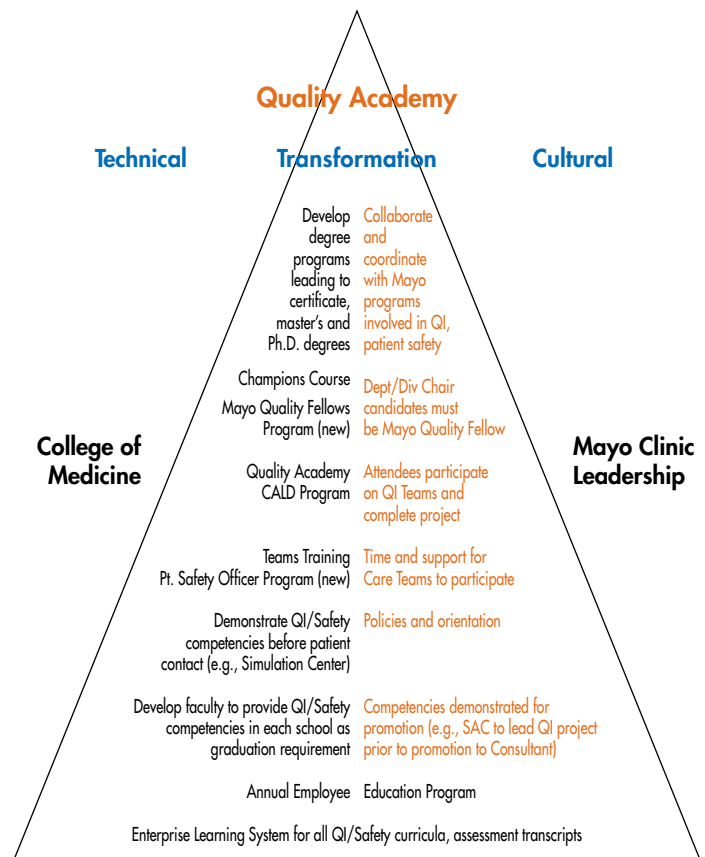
Quality Academy

Technical

Transformation

Cultural

Develop degree programs leading to certificate, master's and Ph.D. degrees

Collaborate and coordinate with Mayo programs involved in QI, patient safety

Champions Course

Mayo Quality Fellows Program (new)

Dept/Div Chair candidates must be Mayo Quality Fellow

College of Medicine

Mayo Clinic Leadership

Quality Academy CALD Program

Attendees participate on QI Teams and complete project

Teams Training

Pt. Safety Officer Program (new)

Time and support for Care Teams to participate

Demonstrate QI/Safety competencies before patient contact (e.g., Simulation Center)

Policies and orientation

Develop faculty to provide QI/Safety competencies in each school as graduation requirement

Competencies demonstrated for promotion (e.g., SAC to lead QI project prior to promotion to Consultant)

Annual Employee Education Program

Enterprise Learning System for all QI/Safety curricula, assessment transcripts